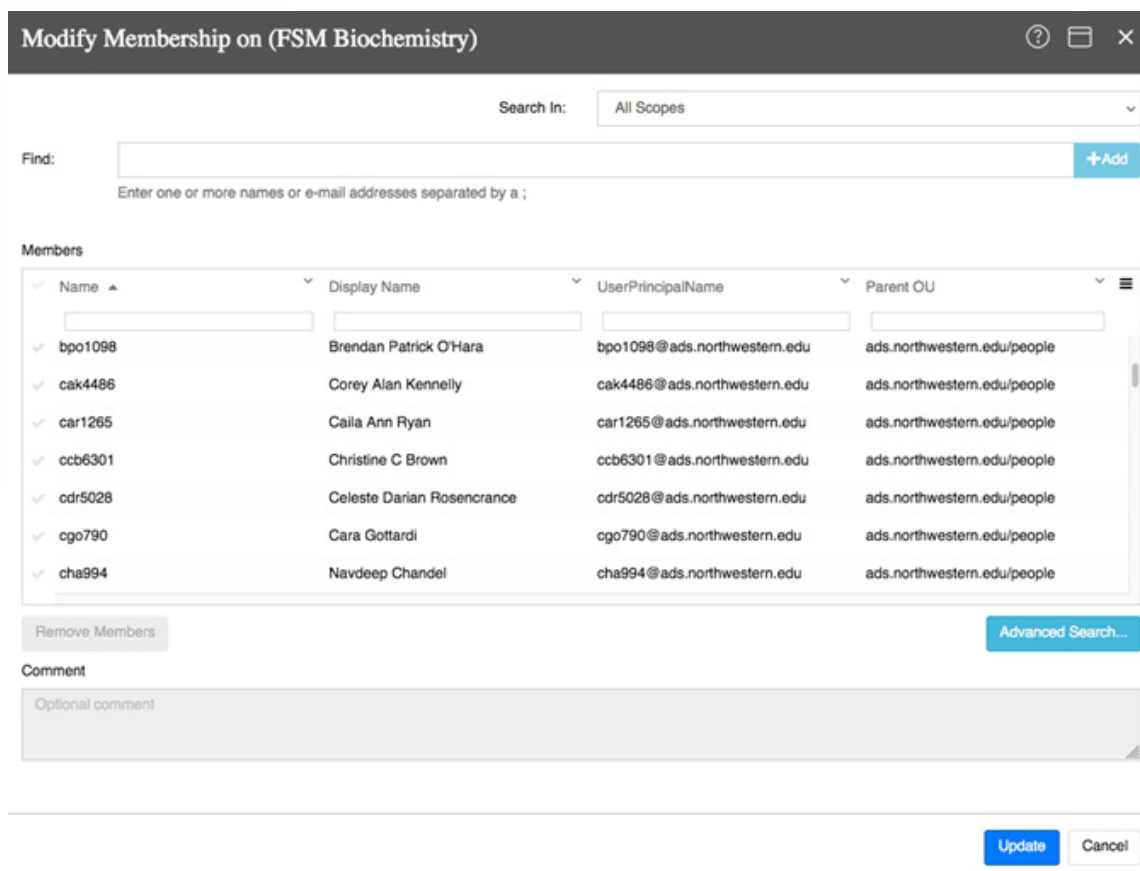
Modify Membership on (FSM Biochemistry)

Search In: All Scopes

Find:

+Add

Enter one or more names or e-mail addresses separated by a ;

Members

| Name | Display Name | UserPrincipalName | Parent OU |
|---|---|---|---|
| bpo1098 | Brendan Patrick O'Hara | bpo1098@ads.northwestern.edu | ads.northwestern.edu/people |
| cak4486 | Corey Alan Kennelly | cak4486@ads.northwestern.edu | ads.northwestern.edu/people |
| car1265 | Caila Ann Ryan | car1265@ads.northwestern.edu | ads.northwestern.edu/people |
| ccb6301 | Christine C Brown | ccb6301@ads.northwestern.edu | ads.northwestern.edu/people |
| cdr5028 | Celeste Darian Rosencrance | cdr5028@ads.northwestern.edu | ads.northwestern.edu/people |
| cgo790 | Cara Gottardi | cgo790@ads.northwestern.edu | ads.northwestern.edu/people |
| cha994 | Navdeep Chandel | cha994@ads.northwestern.edu | ads.northwestern.edu/people |

Remove Members

Advanced Search...

Comment

Optional comment

Update

Cancel